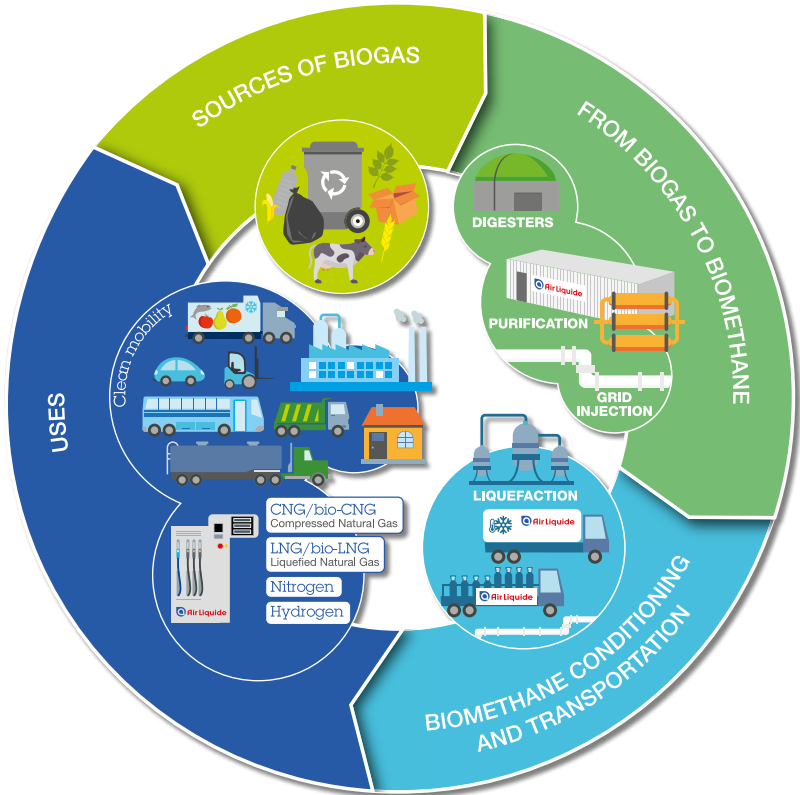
SOURCES OF BIOGAS

FROM BIOGAS TO BIOMETHANE

DIGESTERS

Air Liquide

PURIFICATION

GRID INJECTION

LIQUEFACTION

Air Liquide

Air Liquide

BIOMETHANE CONDITIONING AND TRANSPORTATION

USES

Clean mobility

CNG/bio-CNG
Compressed Natural Gas

LNG/bio-LNG
Liquefied Natural Gas

Nitrogen

Hydrogen

Air Liquide